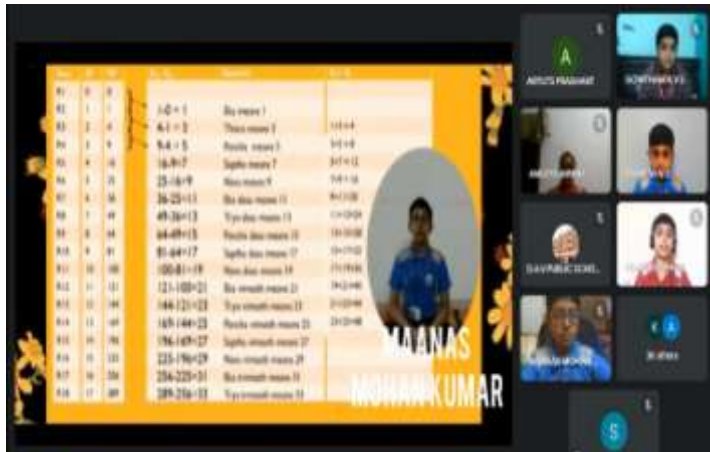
1-0 = 1 | Eka means 1
4-1 = 3 | Theen means 3
9-4 = 5 | Pancha means 5
16-9=7 | Saptha means 7
25-16=9 | Nava means 9
36-25=11
49-36=13
64-49=15
81-64=17
100-81=19
121-100=21
144-121=23
169-144=25
196-169=27
225-196=29
256-225=31
289-256=33

MAANAS MOHANKUMAR

A
ADITYA PRASHANT
D.A.V PUBLIC SCHO...
26 others
S